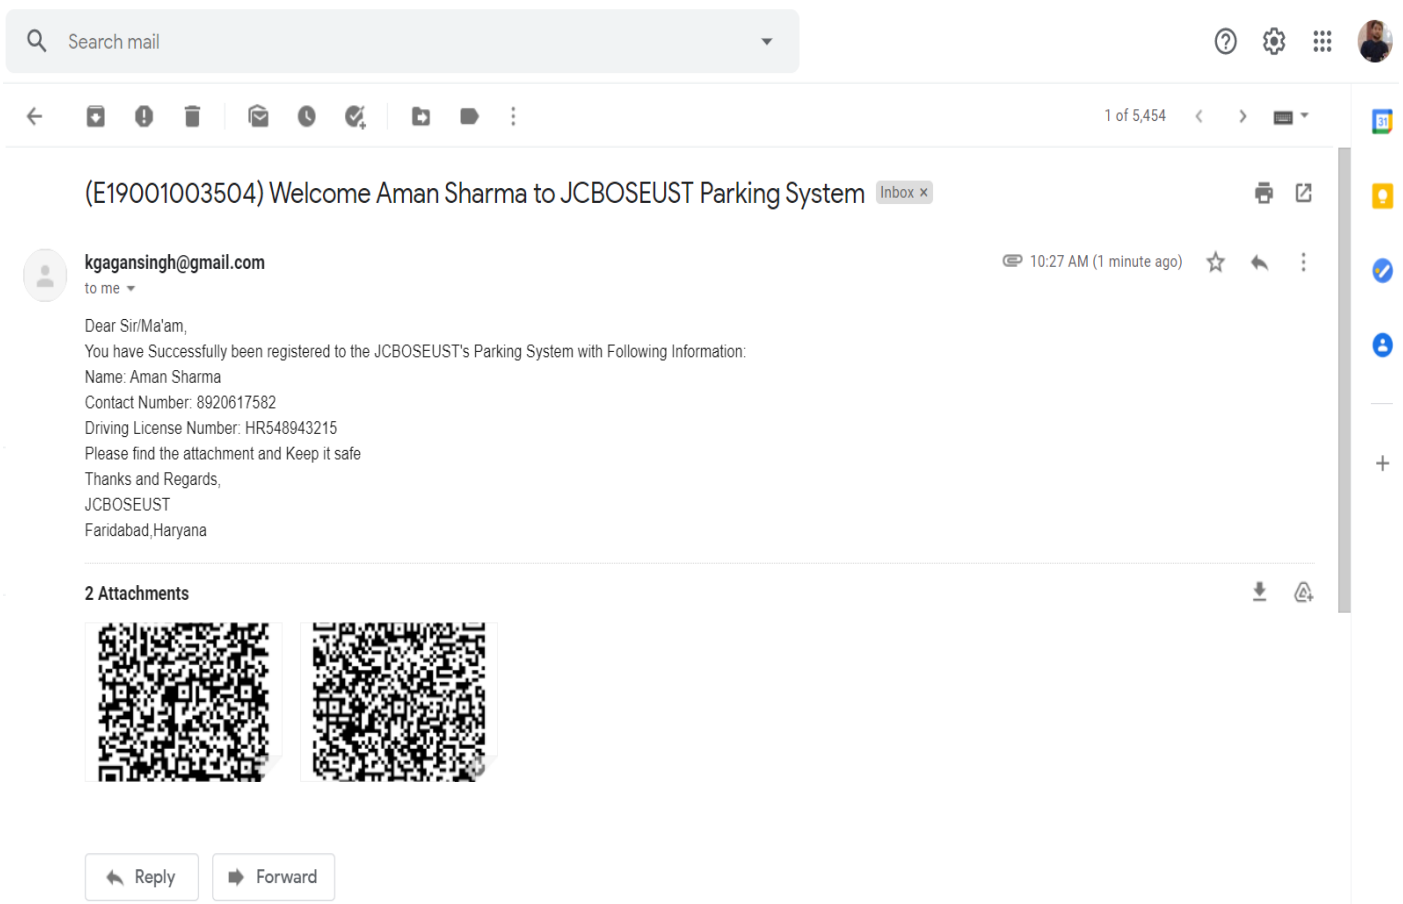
Search mail

1 of 5,454

(E19001003504) Welcome Aman Sharma to JCBOSEUST Parking System Inbox ×

kgagansingh@gmail.com
to me

10:27 AM (1 minute ago)

Dear Sir/Ma'am,
You have Successfully been registered to the JCBOSEUST's Parking System with Following Information:
Name: Aman Sharma
Contact Number: 8920617582
Driving License Number: HR548943215
Please find the attachment and Keep it safe
Thanks and Regards,
JCBOSEUST
Faridabad,Haryana

2 Attachments

Reply
Forward